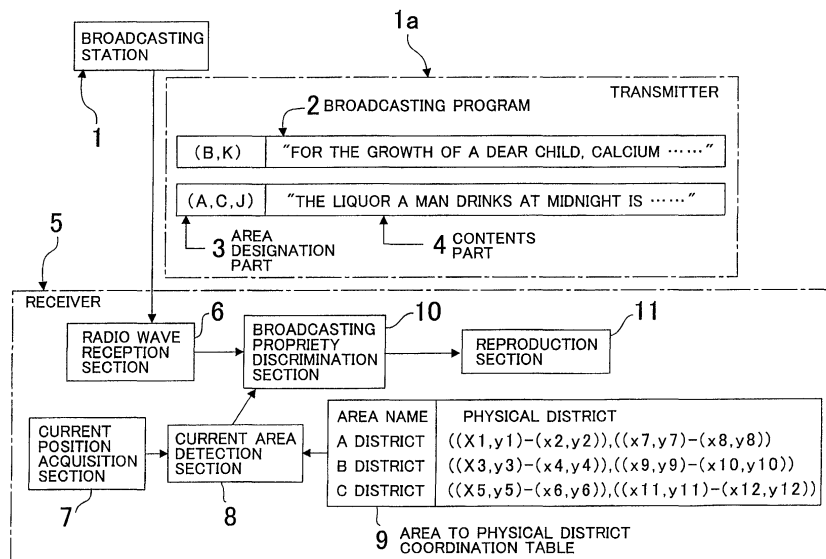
BROADCASTING STATION

1

1a

TRANSMITTER

2 BROADCASTING PROGRAM

| (B,K) | "FOR THE GROWTH OF A DEAR CHILD, CALCIUM ······" |
|---|---|
| (A,C,J) | "THE LIQUOR A MAN DRINKS AT MIDNIGHT IS ······" |

3 AREA DESIGNATION PART

4 CONTENTS PART

5

RECEIVER

6

RADIO WAVE RECEPTION SECTION

10

BROADCASTING PROPRIETY DISCRIMINATION SECTION

11

REPRODUCTION SECTION

CURRENT POSITION ACQUISITION SECTION

CURRENT AREA DETECTION SECTION

| AREA NAME | PHYSICAL DISTRICT |
|---|---|
| A DISTRICT | ((X1,y1)-(x2,y2)),((x7,y7)-(x8,y8)) |
| B DISTRICT | ((X3,y3)-(x4,y4)),((x9,y9)-(x10,y10)) |
| C DISTRICT | ((X5,y5)-(x6,y6)),((x11,y11)-(x12,y12)) |

7

8

9 AREA TO PHYSICAL DISTRICT COORDINATION TABLE